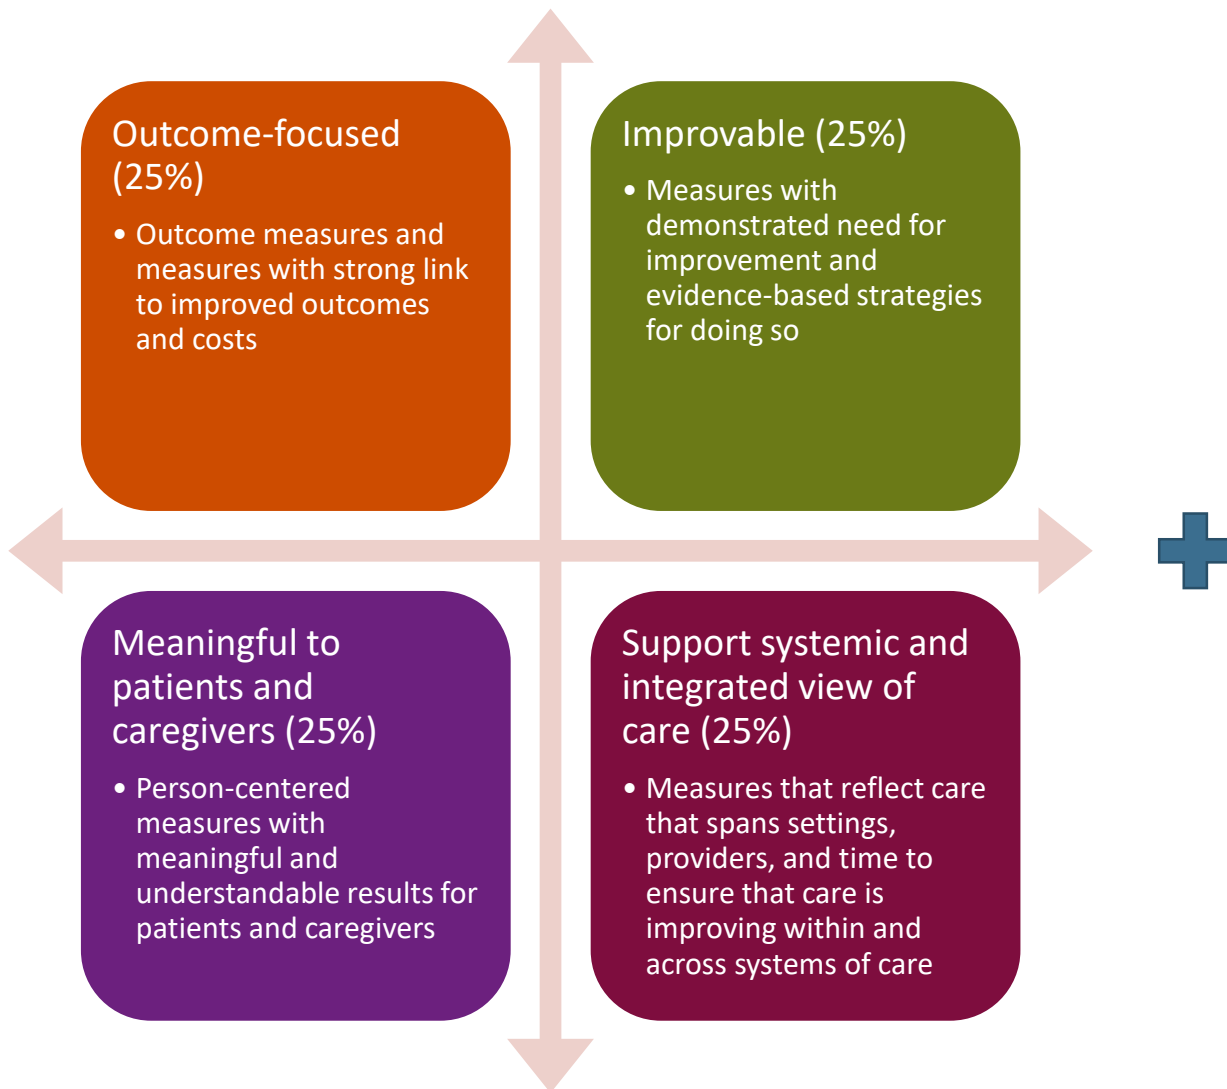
Outcome-focused (25%)

• Outcome measures and measures with strong link to improved outcomes and costs

Improvable (25%)

• Measures with demonstrated need for improvement and evidence-based strategies for doing so

Meaningful to patients and caregivers (25%)

• Person-centered measures with meaningful and understandable results for patients and caregivers

Support systemic and integrated view of care (25%)

• Measures that reflect care that spans settings, providers, and time to ensure that care is improving within and across systems of care